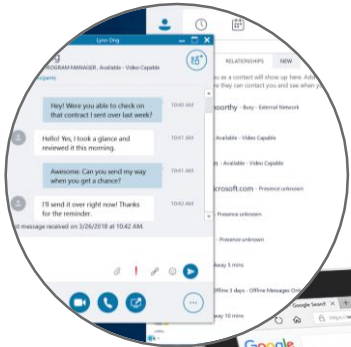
Lynn Ong

PROGRAM MANAGER, Available - Video Capable

icipants

Hey! Were you able to check on that contract I sent over last week?

10:40 AM

Hello! Yes, I took a glance and reviewed it this morning.

10:41 AM

Awesome. Can you send my way when you get a chance?

10:41 AM

I'll send it over right now! Thanks for the reminder.

10:42 AM

st message received on 3/26/2018 at 10:42 AM.

RELATIONSHIPS

NEW

e as a contact will show up here. Add

ns that you can see and vi

boorthy - Busy - External Network

- Available - Video Capable

ls - Available - Video Capable

icrosoft.com - Presence unknown

- Presence unknown

- Presence unknown

- Away 5 mins

Offline 3 days - Offline Messages On

- Away 10 mins

Google Search

Google